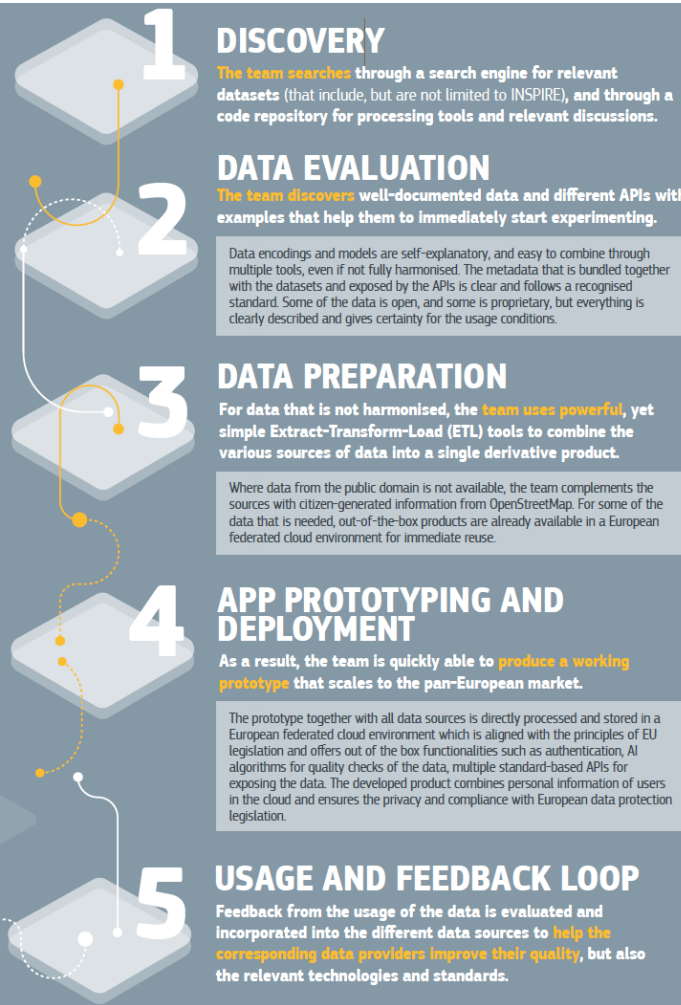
1

DISCOVERY

The team searches through a search engine for relevant datasets (that include, but are not limited to INSPIRE), and through a code repository for processing tools and relevant discussions.

2

DATA EVALUATION

The team discovers well-documented data and different APIs with examples that help them to immediately start experimenting.

Data encodings and models are self-explanatory, and easy to combine through multiple tools, even if not fully harmonised. The metadata that is bundled together with the datasets and exposed by the APIs is clear and follows a recognised standard. Some of the data is open, and some is proprietary, but everything is clearly described and gives certainty for the usage conditions.

3

DATA PREPARATION

For data that is not harmonised, the team uses powerful, yet simple Extract-Transform-Load (ETL) tools to combine the various sources of data into a single derivative product.

Where data from the public domain is not available, the team complements the sources with citizen-generated information from OpenStreetMap. For some of the data that is needed, out-of-the-box products are already available in a European federated cloud environment for immediate reuse.

4

APP PROTOTYPING AND DEPLOYMENT

As a result, the team is quickly able to produce a working prototype that scales to the pan-European market.

The prototype together with all data sources is directly processed and stored in a European federated cloud environment which is aligned with the principles of EU legislation and offers out of the box functionalities such as authentication, AI algorithms for quality checks of the data, multiple standard-based APIs for exposing the data. The developed product combines personal information of users in the cloud and ensures the privacy and compliance with European data protection legislation.

5

USAGE AND FEEDBACK LOOP

Feedback from the usage of the data is evaluated and incorporated into the different data sources to help the corresponding data providers improve their quality, but also the relevant technologies and standards.